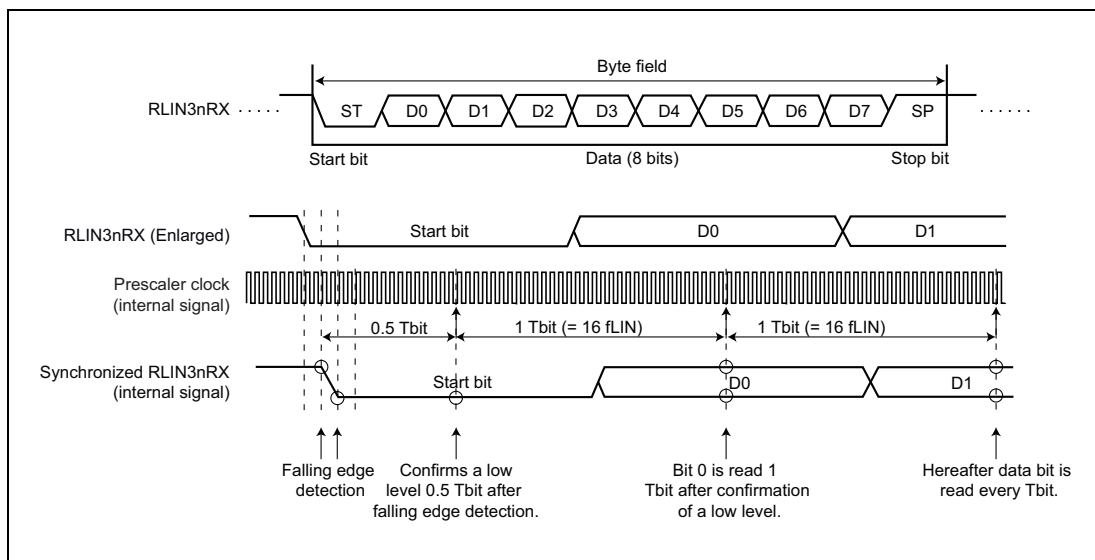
Byte field

RLIN3nRX

ST D0 D1 D2 D3 D4 D5 D6 D7 SP

Start bit Data (8 bits) Stop bit

RLIN3nRX (Enlarged)

Start bit D0 D1

Prescaler clock (internal signal)

0.5 Tbit 1 Tbit (= 16 fLIN) 1 Tbit (= 16 fLIN)

Synchronized RLIN3nRX (internal signal)

Start bit D0 D1

Falling edge detection

Confirms a low level 0.5 Tbit after falling edge detection.

Bit 0 is read 1 Tbit after confirmation of a low level.

Hereafter data bit is read every Tbit.